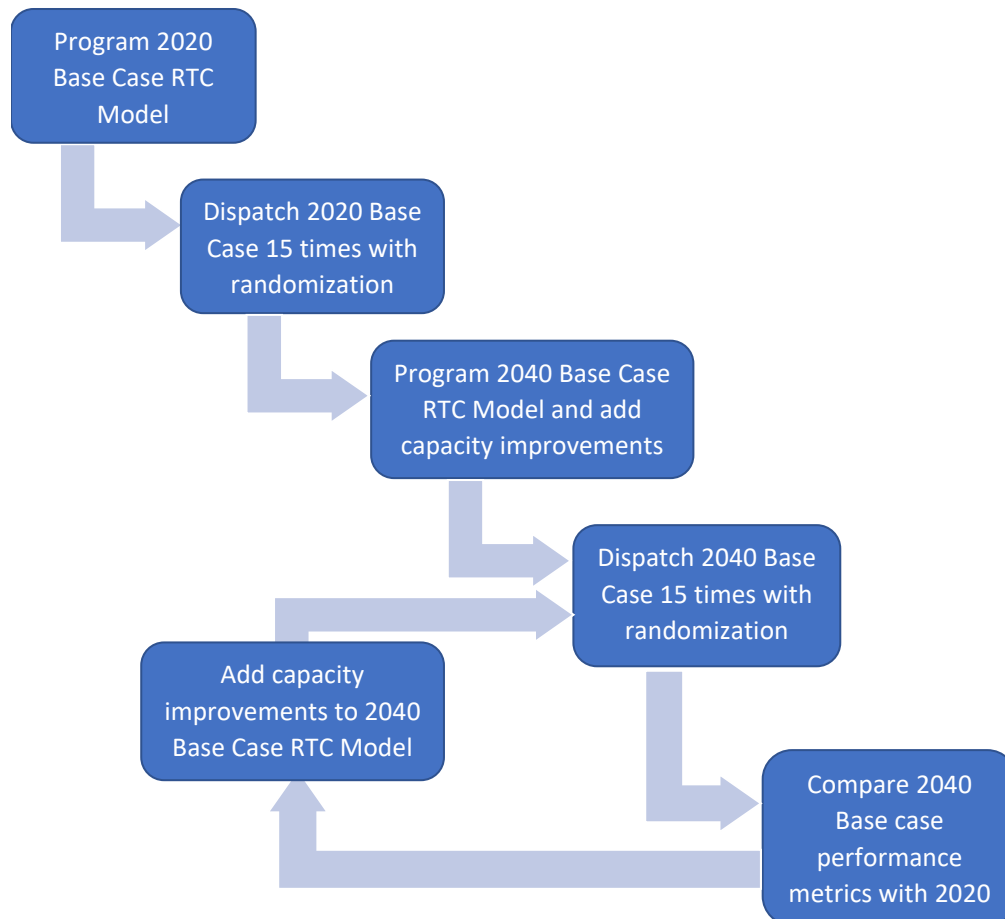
Program 2020 Base Case RTC Model

Dispatch 2020 Base Case 15 times with randomization

Program 2040 Base Case RTC Model and add capacity improvements

Dispatch 2040 Base Case 15 times with randomization

Add capacity improvements to 2040 Base Case RTC Model

Compare 2040 Base case performance metrics with 2020